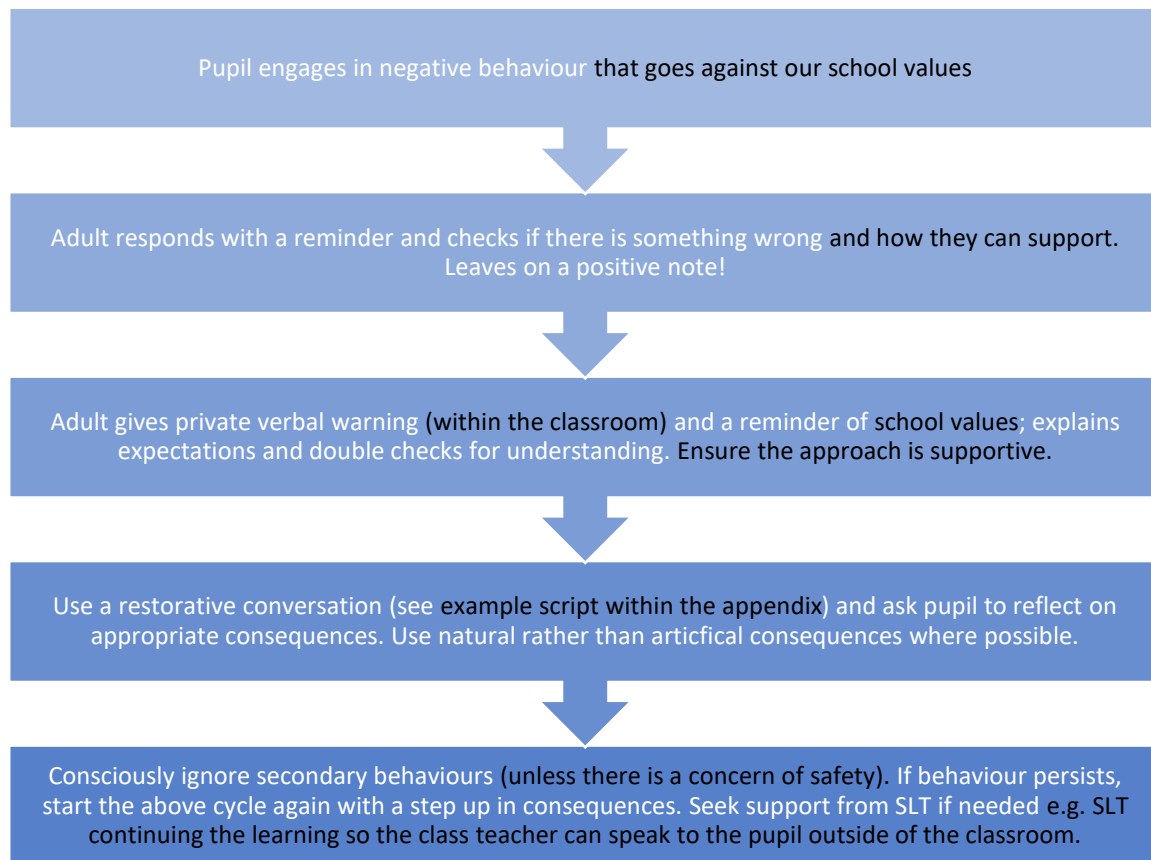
Pupil engages in negative behaviour that goes against our school values

Adult responds with a reminder and checks if there is something wrong and how they can support. Leaves on a positive note!

Adult gives private verbal warning (within the classroom) and a reminder of school values; explains expectations and double checks for understanding. Ensure the approach is supportive.

Use a restorative conversation (see example script within the appendix) and ask pupil to reflect on appropriate consequences. Use natural rather than articfical consequences where possible.

Consciously ignore secondary behaviours (unless there is a concern of safety). If behaviour persists, start the above cycle again with a step up in consequences. Seek support from SLT if needed e.g. SLT continuing the learning so the class teacher can speak to the pupil outside of the classroom.